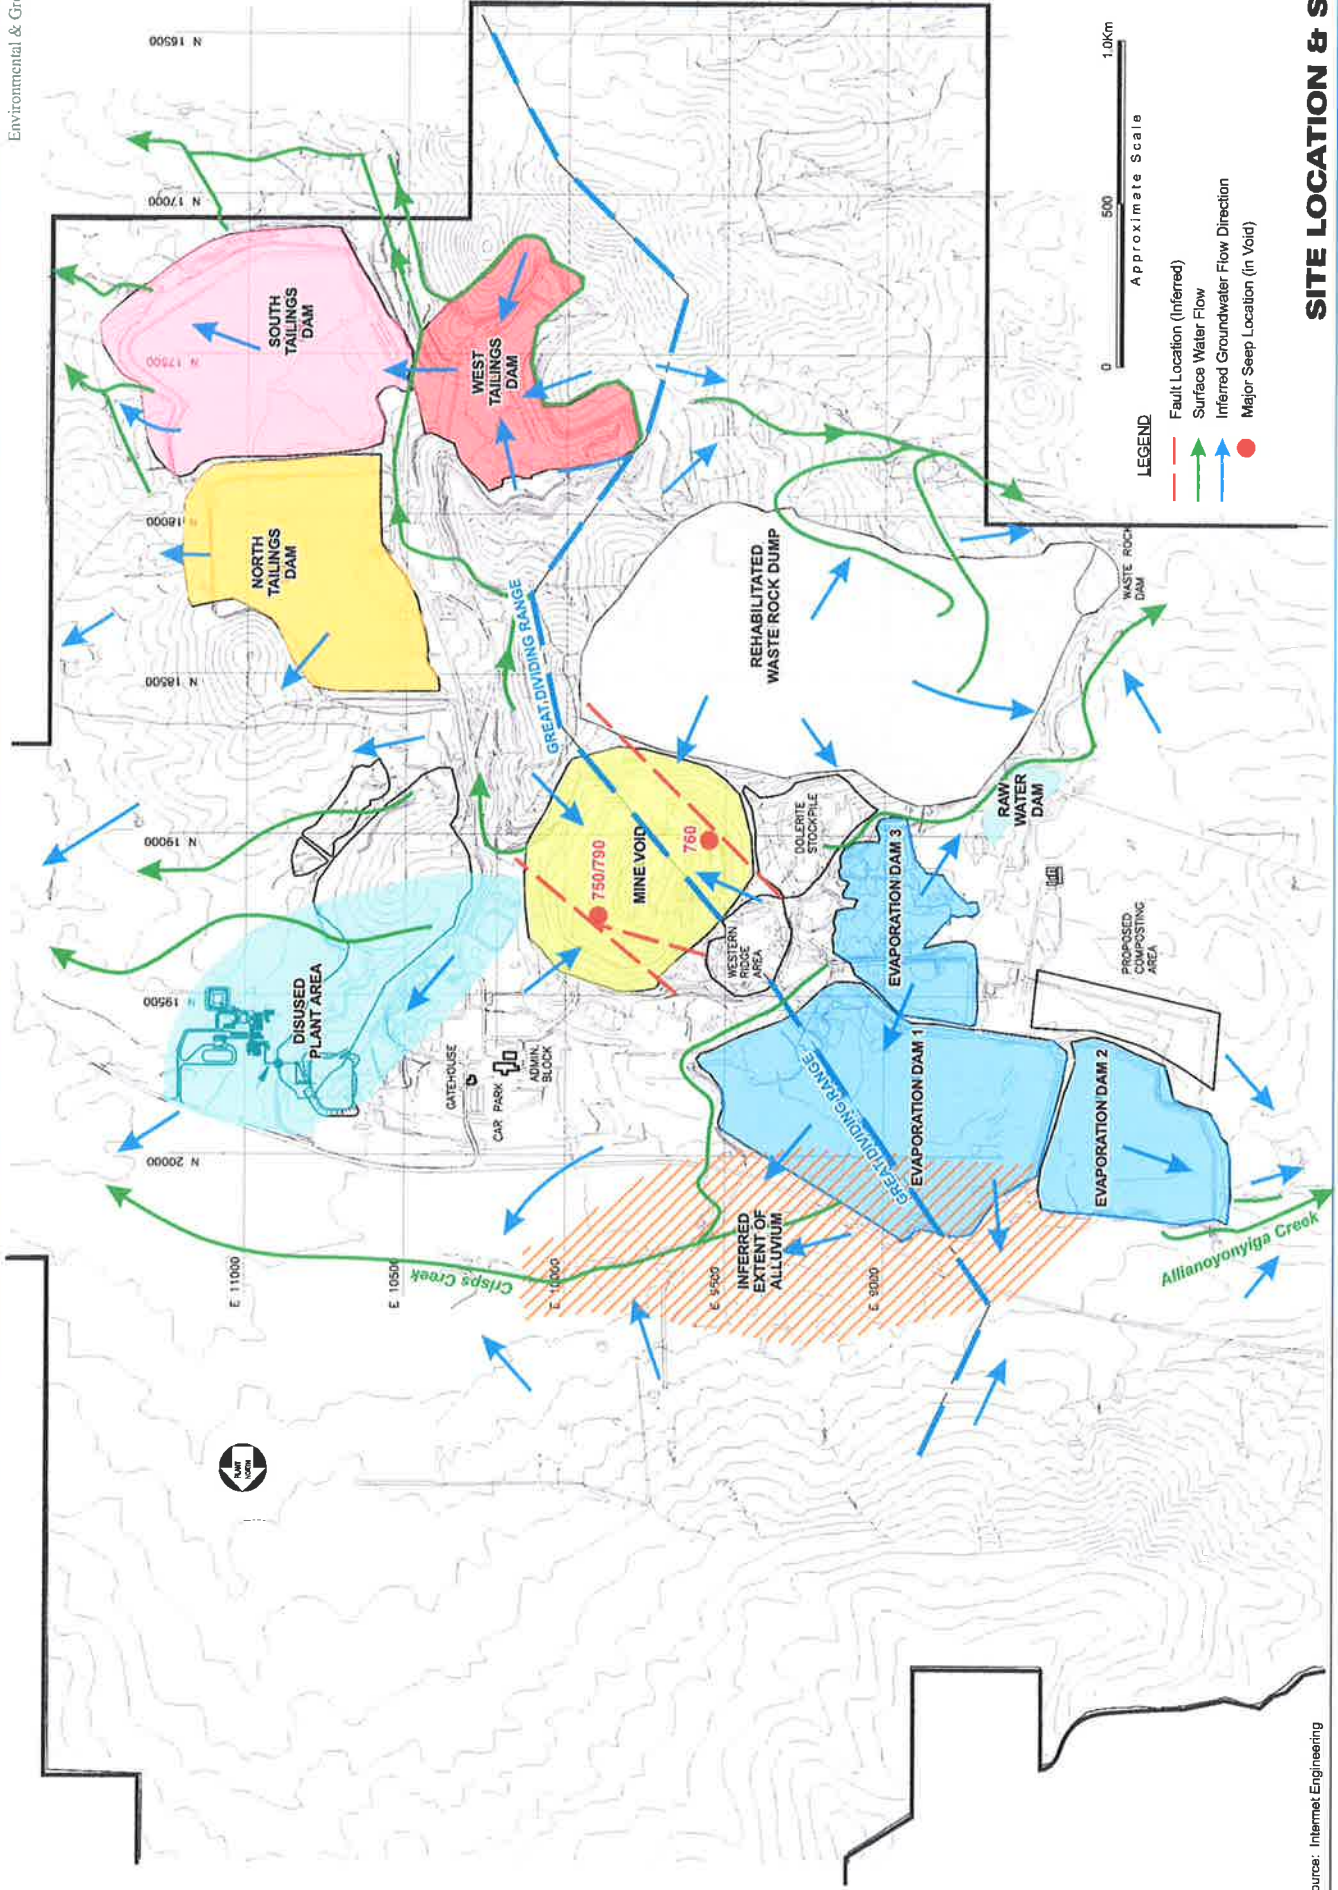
Environmental & Gr

SITE LOCATION & S

LEGEND
Fault Location (Inferred)
Surface Water Flow
Inferred Groundwater Flow Direction
Major Seep Location (in Void)

0 500 1.0Km
Approximate Scale

N 16500
N 17000
N 17500
N 18000
N 18500
N 19000
N 19500
N 20000

E 11000
E 10500
E 10000
E 9500
E 9000

SOUTH TAILINGS DAM
WEST TAILINGS DAM
NORTH TAILINGS DAM
REHABILITATED WASTE ROCK DUMP
WASTE ROCK DAM
GREAT DIVIDING RANGE
MINE VOID
750/790
760
DOLERITE STOCKPILE
RAW WATER DAM
EVAPORATION DAM 3
WESTERN RIDGE AREA
PROPOSED COMPOSTING AREA
DISUSED PLANT AREA
GATEHOUSE
CAR PARK
ADMIN. BLOCK
EVAPORATION DAM 1
GREAT DIVIDING RANGE
EVAPORATION DAM 2
INFERRED EXTENT OF ALLUVIUM
Crisps Creek
Allianoyonyiga Creek

PLANT NORTH

urce: Intermet Engineering